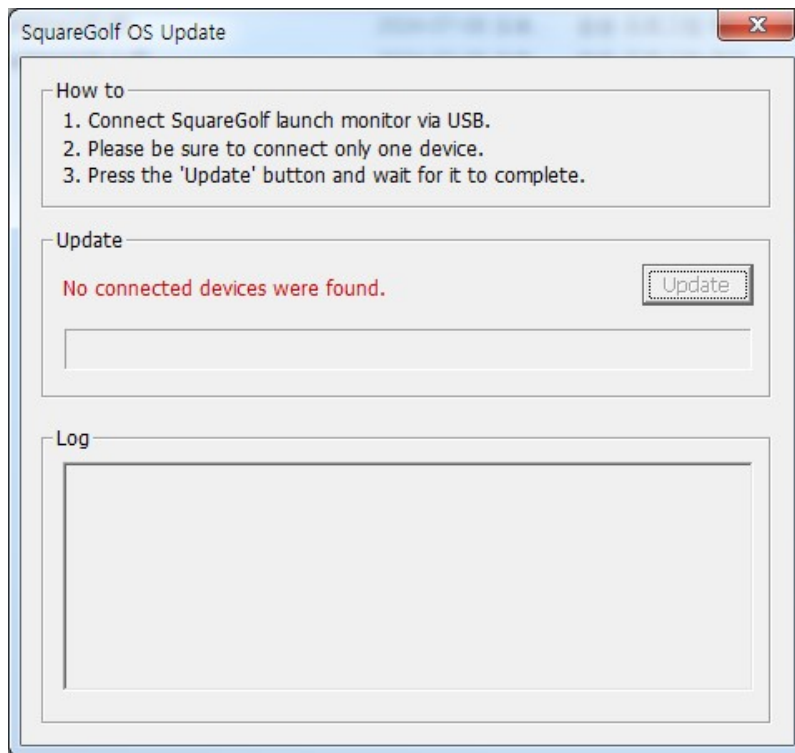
SquareGolf OS Update

How to
1. Connect SquareGolf launch monitor via USB.
2. Please be sure to connect only one device.
3. Press the 'Update' button and wait for it to complete.

Update
No connected devices were found.
Update

Log